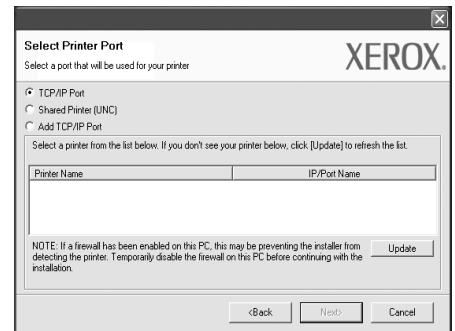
Select Printer Port

Select a port that will be used for your printer

XEROX.

TCP/IP Port

Shared Printer (UNC)

Add TCP/IP Port

Select a printer from the list below. If you don't see your printer below, click [Update] to refresh the list.

| Printer Name | IP/Port Name |
|---|---|

NOTE: If a firewall has been enabled on this PC, this may be preventing the installer from detecting the printer. Temporarily disable the firewall on this PC before continuing with the installation.

Update

<Back

Next>

Cancel